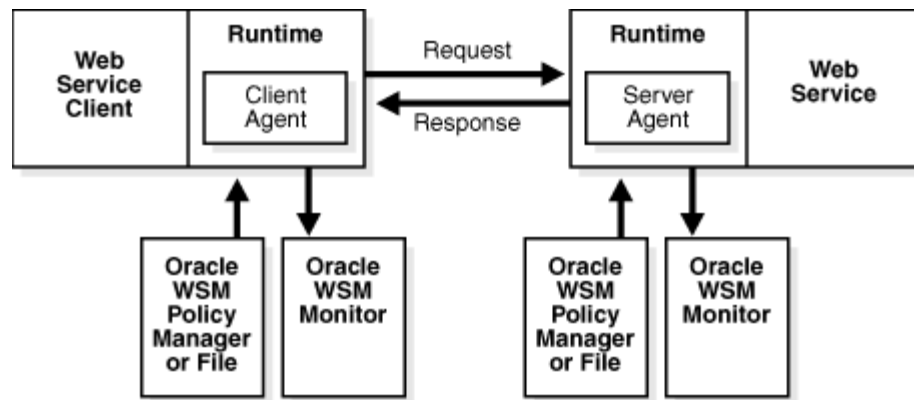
Web Service Client

Runtime

Client Agent

Request

Response

Runtime

Server Agent

Web Service

Oracle WSM Policy Manager or File

Oracle WSM Monitor

Oracle WSM Policy Manager or File

Oracle WSM Monitor